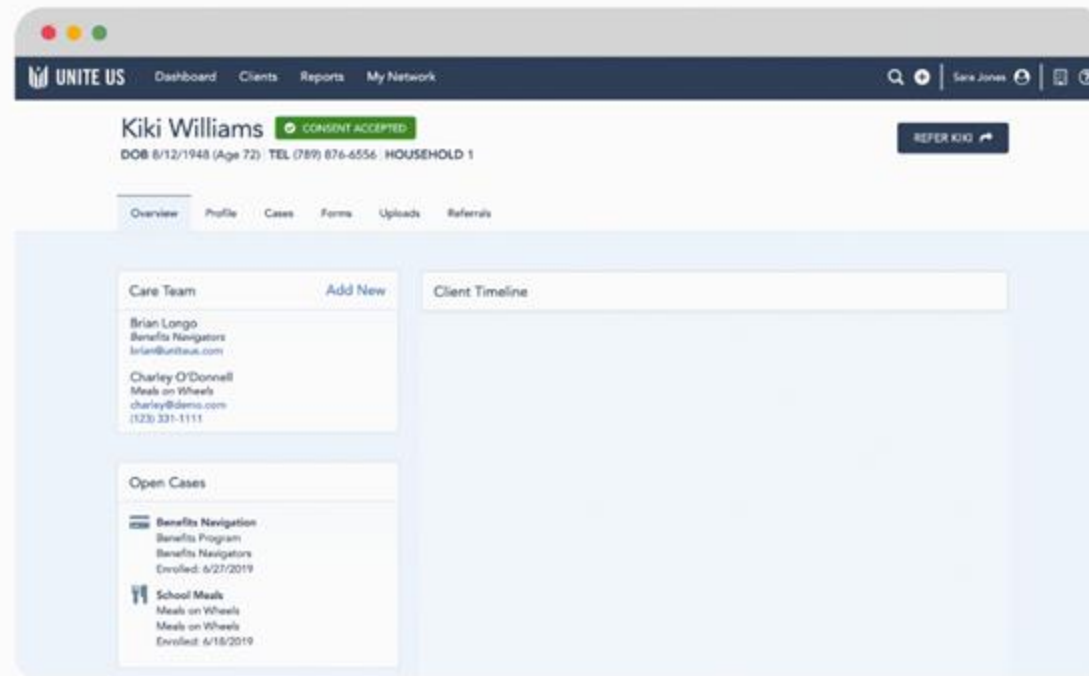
UNITE US Dashboard Clients Reports My Network

Sara Jones

Kiki Williams CONSENT ACCEPTED

DOB 8/12/1948 (Age 72) TEL (789) 876-6556 HOUSEHOLD 1

REFER KIKI

Overview Profile Cases Forms Uploads Referrals

Care Team Add New

Brian Longo
Benefits Navigators
brian@uniteus.com

Charley O'Donnell
Meals on Wheels
charley@demo.com
(123) 331-1111

Client Timeline

Open Cases

Benefits Navigation
Benefits Program
Benefits Navigators
Enrolled: 6/27/2019

School Meals
Meals on Wheels
Meals on Wheels
Enrolled: 6/18/2019